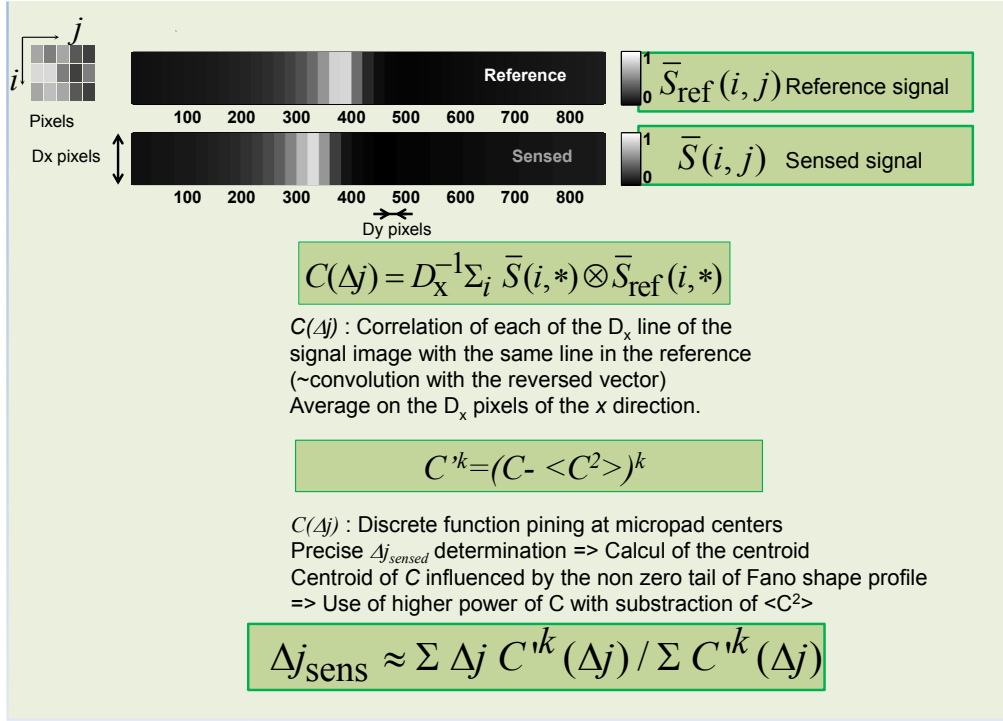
$j$
$i$
Pixels

Reference
100 200 300 400 500 600 700 800

1
0
$\bar{S}_{\text{ref}}(i,j)$ Reference signal

Dx pixels
Sensed
100 200 300 400 500 600 700 800
Dy pixels

1
0
$\bar{S}(i,j)$ Sensed signal

$C(\Delta j) = D_{\text{x}}^{-1}\Sigma_i\ \bar{S}(i,*) \otimes \bar{S}_{\text{ref}}(i,*)$

$C(\Delta j)$ : Correlation of each of the $D_x$ line of the signal image with the same line in the reference (~convolution with the reversed vector)
Average on the $D_x$ pixels of the $x$ direction.

$C'^{k}=(C- <C^{2}>)^{k}$

$C(\Delta j)$ : Discrete function pining at micropad centers
Precise $\Delta j_{sensed}$ determination => Calcul of the centroid
Centroid of $C$ influenced by the non zero tail of Fano shape profile
=> Use of higher power of C with substraction of <C$^2$>

$\Delta j_{\text{sens}} \approx \Sigma\ \Delta j\ C'^{k}(\Delta j)\ /\ \Sigma\ C'^{k}(\Delta j)$